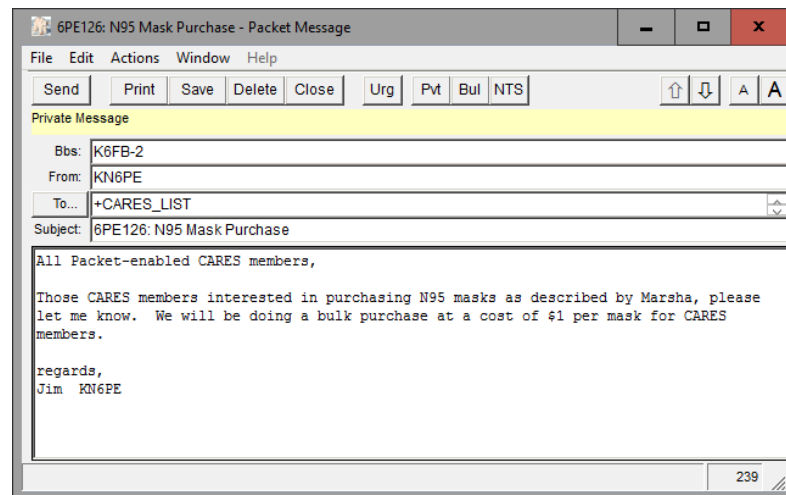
6PE126: N95 Mask Purchase - Packet Message

File Edit Actions Window Help

Send Print Save Delete Close Urg Pvt Bul NTS A A

Private Message

Bbs: K6FB-2
From: KN6PE
To... +CARES_LIST
Subject: 6PE126: N95 Mask Purchase

All Packet-enabled CARES members,

Those CARES members interested in purchasing N95 masks as described by Marsha, please let me know. We will be doing a bulk purchase at a cost of $1 per mask for CARES members.

regards,
Jim KN6PE

239